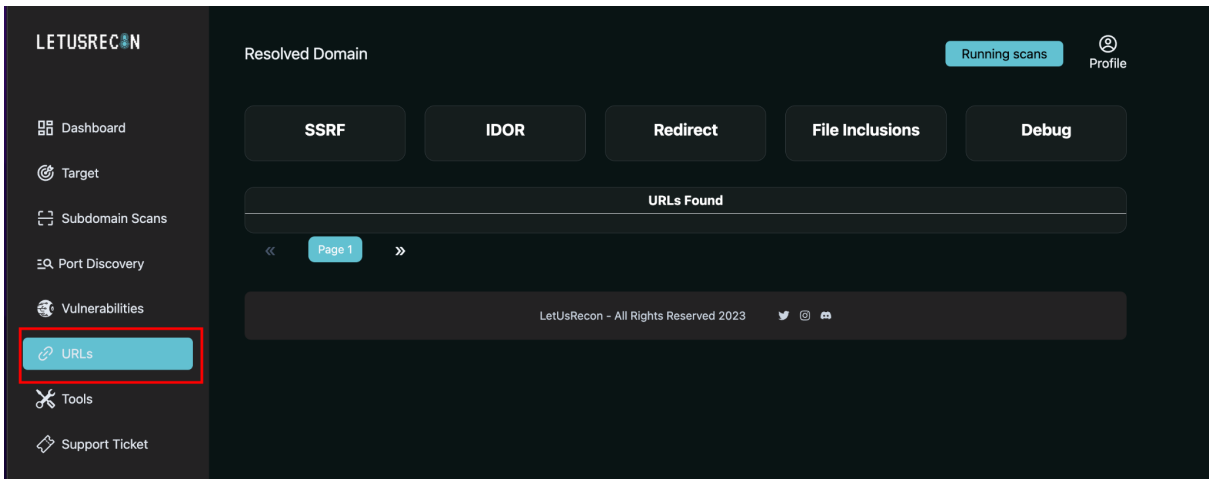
LETUSRECON

Dashboard
Target
Subdomain Scans
Port Discovery
Vulnerabilities
URLs
Tools
Support Ticket

Resolved Domain

Running scans

Profile

SSRF
IDOR
Redirect
File Inclusions
Debug

URLs Found

«
Page 1
»

LetUsRecon - All Rights Reserved 2023